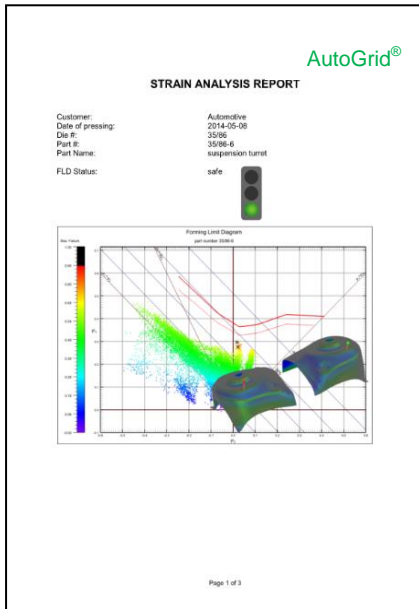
AutoGrid®

STRAIN ANALYSIS REPORT

Customer: Automotive
Date of pressing: 2014-05-08
Die #: 35/86
Part #: 35/86-6
Part Name: suspension turret

FLD Status: safe

Forming Limit Diagram
part number 35/86-6

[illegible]

$\varphi_1$

$\varphi_2$

Page 1 of 3